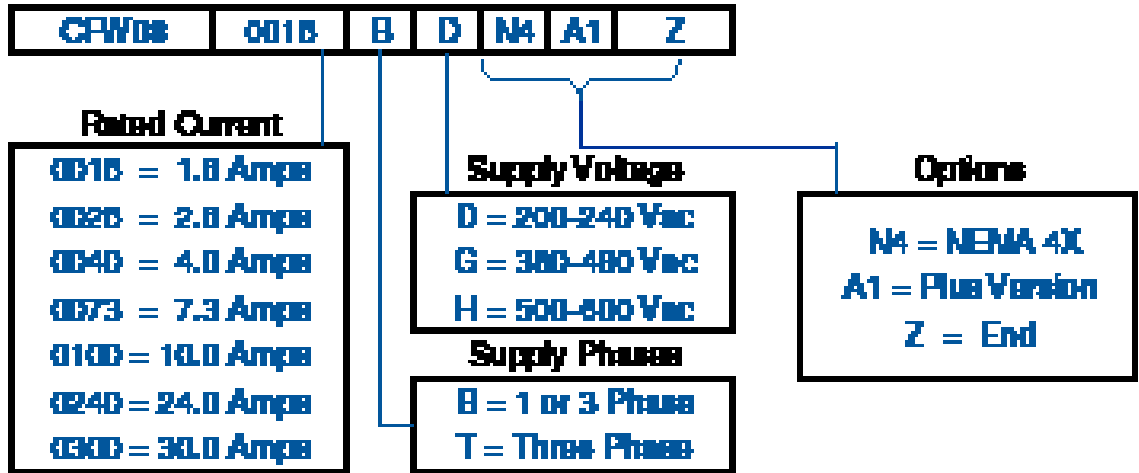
| CFW08 | 0016 | B | D | N4 | A1 | Z |
|---|---|---|---|---|---|---|

Rated Current

0016 = 1.6 Amps
0026 = 2.6 Amps
0040 = 4.0 Amps
0073 = 7.3 Amps
0100 = 10.0 Amps
0240 = 24.0 Amps
0300 = 30.0 Amps

Supply Voltage

D = 200-240 Vac
G = 380-480 Vac
H = 500-600 Vac

Supply Phase

B = 1 or 3 Phase
T = Three Phase

Options

N4 = NEMA 4X
A1 = Plus Version
Z = End